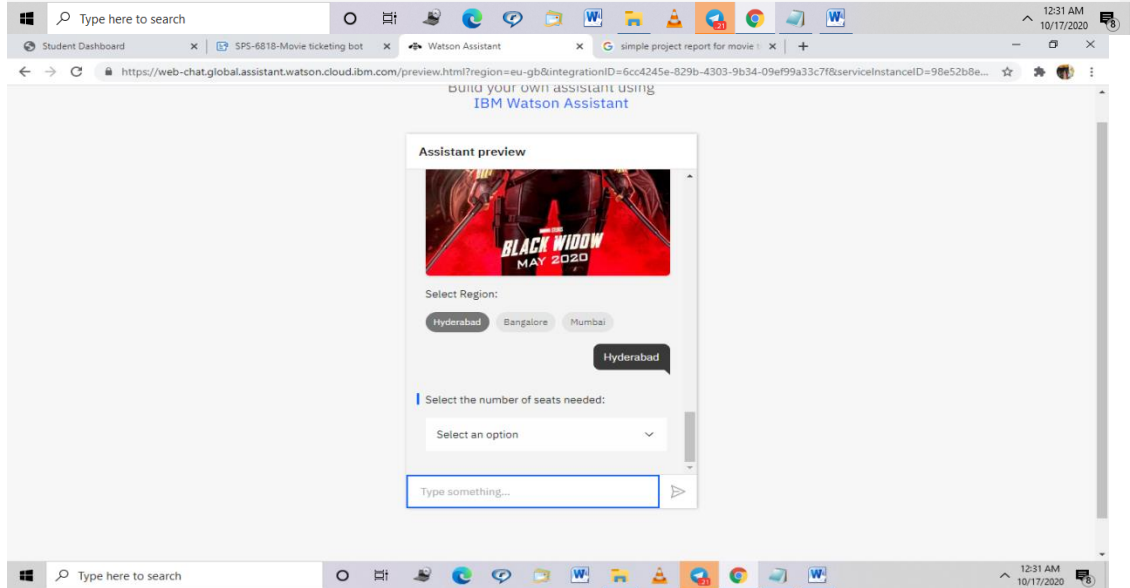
Type here to search

12:31 AM
10/17/2020

Student Dashboard ×
SPS-6818-Movie ticketing bot ×
Watson Assistant ×
simple project report for movie t ×
+

https://web-chat.global.assistant.watson.cloud.ibm.com/preview.html?region=eu-gb&integrationID=6cc4245e-829b-4303-9b34-09ef99a33c7f&serviceInstanceID=98e52b8e...

Build your own assistant using
IBM Watson Assistant

Assistant preview

BLACK WIDOW
MAY 2020

Select Region:

Hyderabad
Bangalore
Mumbai

Hyderabad

Select the number of seats needed:

Select an option

Type something...

Type here to search

12:31 AM
10/17/2020